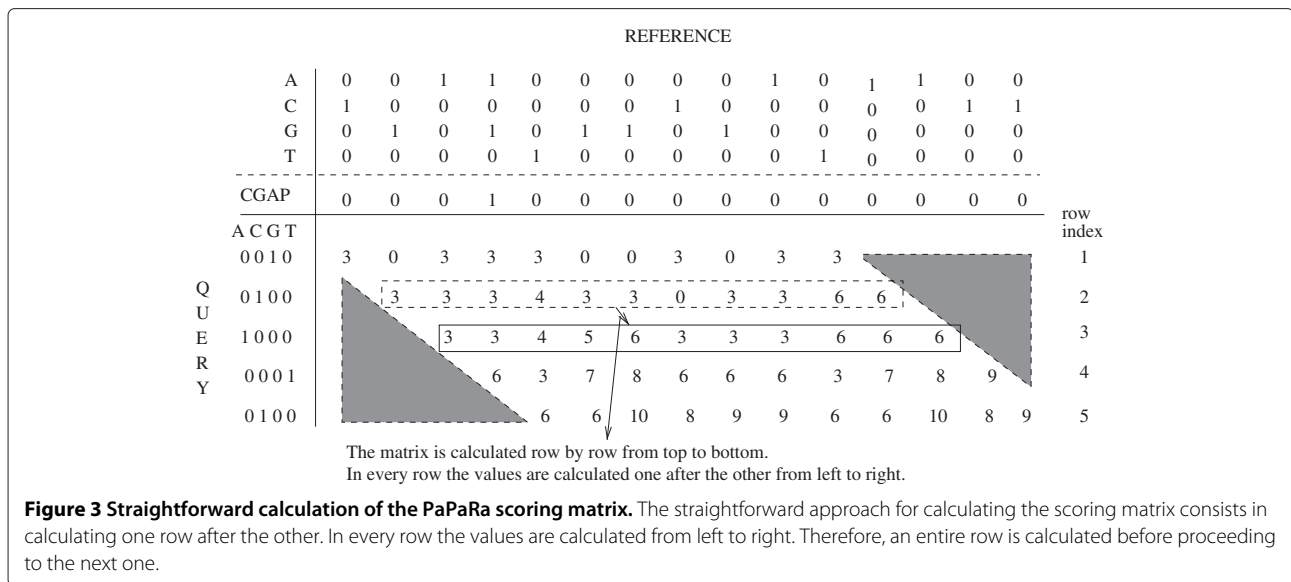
REFERENCE

| | | | | | | | | | | | | | | | |
|---|---|---|---|---|---|---|---|---|---|---|---|---|---|---|---|
| A | 0 | 0 | 1 | 1 | 0 | 0 | 0 | 0 | 0 | 1 | 0 | 1 | 1 | 0 | 0 |
| C | 1 | 0 | 0 | 0 | 0 | 0 | 0 | 1 | 0 | 0 | 0 | 0 | 0 | 1 | 1 |
| G | 0 | 1 | 0 | 1 | 0 | 1 | 1 | 0 | 1 | 0 | 0 | 0 | 0 | 0 | 0 |
| T | 0 | 0 | 0 | 0 | 1 | 0 | 0 | 0 | 0 | 0 | 1 | 0 | 0 | 0 | 0 |
| CGAP | 0 | 0 | 0 | 1 | 0 | 0 | 0 | 0 | 0 | 0 | 0 | 0 | 0 | 0 | 0 |

QUERY

| ACGT | | | | | | | | | | | | row index |
|---|---|---|---|---|---|---|---|---|---|---|---|---|
| 0010 | 3 | 0 | 3 | 3 | 3 | 0 | 0 | 3 | 0 | 3 | 3 | 1 |
| 0100 | 3 | 3 | 3 | 4 | 3 | 3 | 0 | 3 | 3 | 6 | 6 | 2 |
| 1000 | 3 | 3 | 4 | 5 | 6 | 3 | 3 | 3 | 6 | 6 | 6 | 3 |
| 0001 | 6 | 3 | 7 | 8 | 6 | 6 | 6 | 3 | 7 | 8 | 9 | 4 |
| 0100 | 6 | 6 | 10 | 8 | 9 | 9 | 6 | 6 | 10 | 8 | 9 | 5 |

The matrix is calculated row by row from top to bottom.
In every row the values are calculated one after the other from left to right.

**Figure 3 Straightforward calculation of the PaPaRa scoring matrix.** The straightforward approach for calculating the scoring matrix consists in calculating one row after the other. In every row the values are calculated from left to right. Therefore, an entire row is calculated before proceeding to the next one.